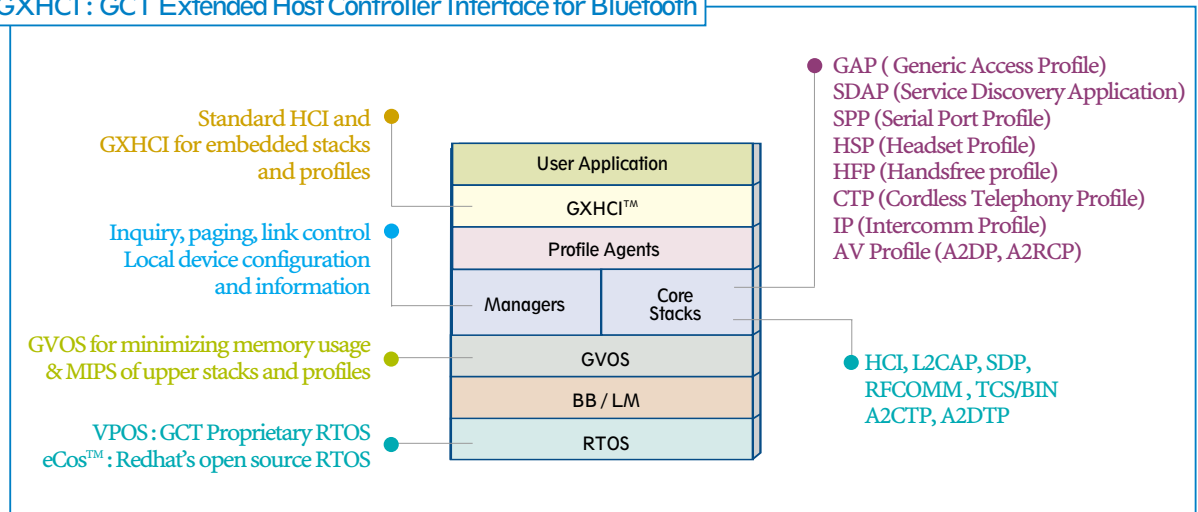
GXHCI : GCT Extended Host Controller Interface for Bluetooth

Standard HCI and GXHCI for embedded stacks and profiles

Inquiry, paging, link control Local device configuration and information

GVOS for minimizing memory usage & MIPS of upper stacks and profiles

VPOS : GCT Proprietary RTOS
eCos™ : Redhat's open source RTOS

User Application

GXHCI™

Profile Agents

Managers

Core Stacks

GVOS

BB / LM

RTOS

GAP ( Generic Access Profile)
SDAP (Service Discovery Application)
SPP (Serial Port Profile)
HSP (Headset Profile)
HFP (Handsfree profile)
CTP (Cordless Telephony Profile)
IP (Intercomm Profile)
AV Profile (A2DP, A2RCP)

HCI, L2CAP, SDP, RFCOMM , TCS/BIN A2CTP, A2DTP